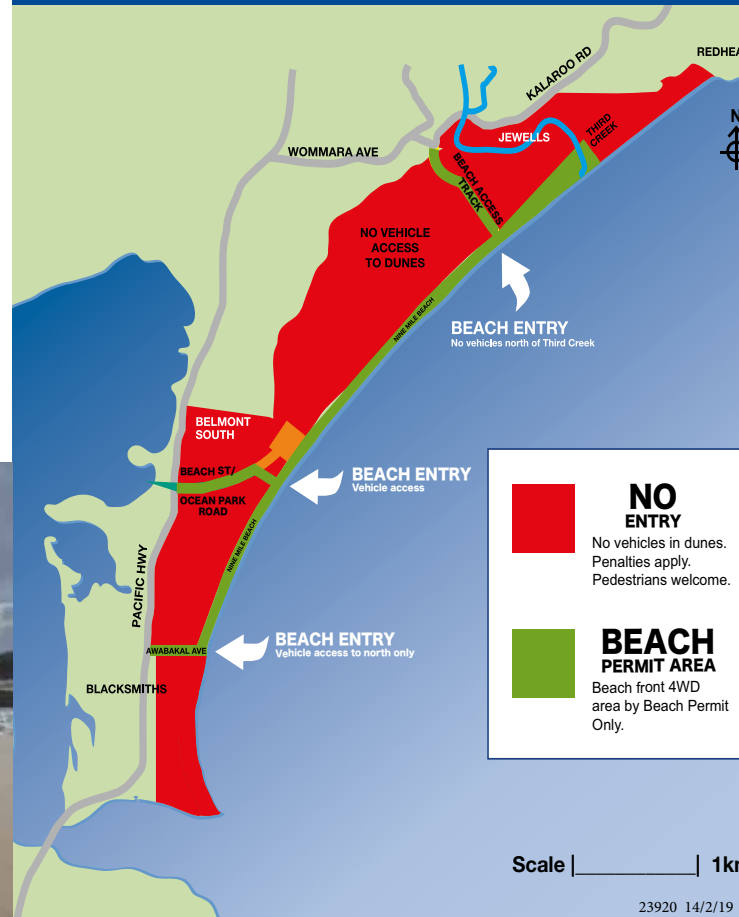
REDHEA

KALAROO RD

WOMMARA AVE

JEWELLS

THIRD CREEK

BEACH ACCESS TRACK

NO VEHICLE ACCESS TO DUNES

N

NINE MILE BEACH

BEACH ENTRY
No vehicles north of Third Creek

BELMONT SOUTH

BEACH ST/

OCEAN PARK ROAD

BEACH ENTRY
Vehicle access

NINE MILE BEACH

PACIFIC HWY

AWABAKAL AVE

BEACH ENTRY
Vehicle access to north only

BLACKSMITHS

NO ENTRY
No vehicles in dunes. Penalties apply. Pedestrians welcome.

BEACH PERMIT AREA
Beach front 4WD area by Beach Permit Only.

Scale |__________| 1km

23920 14/2/19